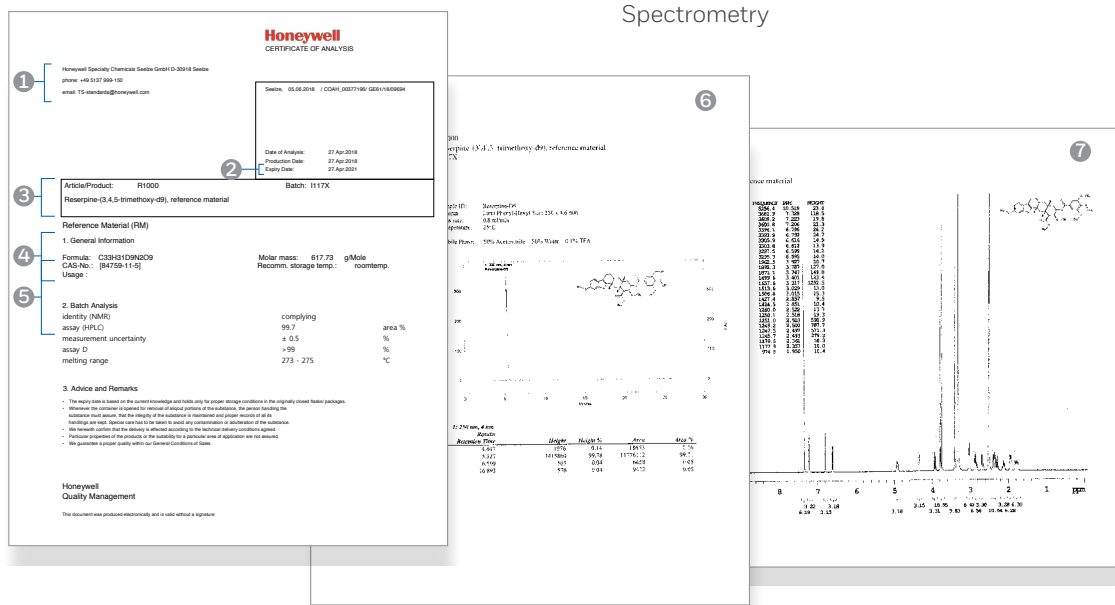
Spectrometry

Honeywell
CERTIFICATE OF ANALYSIS

1
Honeywell Specialty Chemicals Seelze GmbH D-30918 Seelze
phone: +49 5137 999-150
email: TS-standards@honeywell.com

Seelze, 05.06.2018 / COAH_00377196/ GE61/18/09694

Date of Analysis: 27.Apr.2018
Production Date: 27.Apr.2018
2
Expiry Date: 27.Apr.2021

3
Article/Product: R1000 Batch: I117X
Reserpine-(3,4,5-trimethoxy-d9), reference material

Reference Material (RM)

4
1. General Information

Formula: C33H31D9N2O9 Molar mass: 617.73 g/Mole
CAS-No.: [84759-11-5] Recomm. storage temp.: roomtemp.
Usage :

5
2. Batch Analysis

| | | |
|---|---|---|
| identity (NMR) | complying | |
| assay (HPLC) | 99.7 | area % |
| measurement uncertainty | ± 0.5 | % |
| assay D | >99 | % |
| melting range | 273 - 275 | °C |

3. Advice and Remarks

- The expiry date is based on the current knowledge and holds only for proper storage conditions in the originally closed flasks/ packages.
- Whenever the container is opened for removal of aliquot portions of the substance, the person handling the substance must assure, that the integrity of the substance is maintained and proper records of all its handlings are kept. Special care has to be taken to avoid any contamination or adulteration of the substance.
- We herewith confirm that the delivery is effected according to the technical delivery conditions agreed.
- Particular properties of the products or the suitability for a particular area of application are not assured.
- We guarantee a proper quality within our General Conditions of Sales.

Honeywell
Quality Management

This document was produced electronically and is valid without a signature

6
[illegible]000
Reserpine-(3,4,5-trimethoxy-d9), reference material
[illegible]7X

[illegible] ID: Reserpine-D9
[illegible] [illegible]
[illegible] 0.8 ml/min
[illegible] 25°C
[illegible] Phase: 50% Acetonitrile 50% Water 0.1% TFA

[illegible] 250 nm, 4 nm
Results

| Retention Time | Height | Height % | Area | Area % |
|---|---|---|---|---|
| 3.467 | 1576 | 0.14 | 18653 | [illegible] |
| 5.347 | 1015864 | 99.78 | 11776512 | 99.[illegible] |
| 6.559 | 503 | 0.04 | 6458 | 0.05 |
| 16.893 | 576 | 0.04 | 9652 | 0.08 |

7
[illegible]ence material

FREQUENCY PPM HEIGHT

8 7 6 5 4 3 2 1 ppm